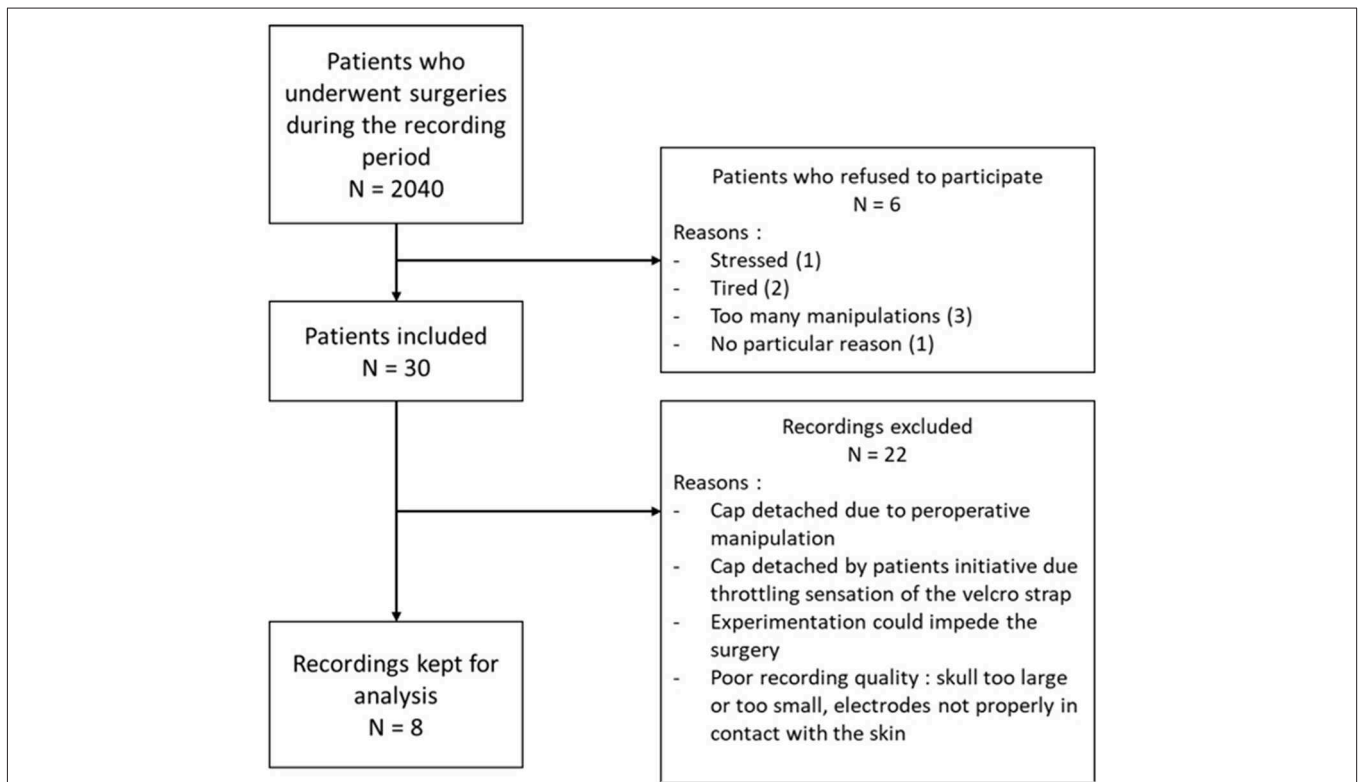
Patients who underwent surgeries during the recording period
N = 2040

Patients who refused to participate
N = 6
Reasons :
- Stressed (1)
- Tired (2)
- Too many manipulations (3)
- No particular reason (1)

Patients included
N = 30

Recordings excluded
N = 22
Reasons :
- Cap detached due to peroperative manipulation
- Cap detached by patients initiative due throttling sensation of the velcro strap
- Experimentation could impede the surgery
- Poor recording quality : skull too large or too small, electrodes not properly in contact with the skin

Recordings kept for analysis
N = 8